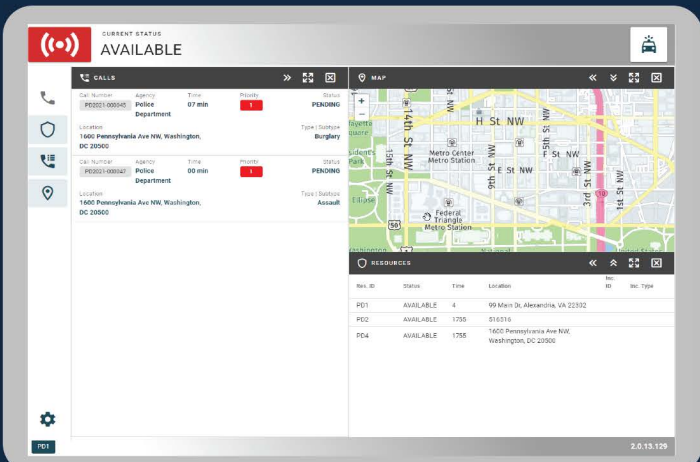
CURRENT STATUS
AVAILABLE

CALLS

Call Number
PD2021-000045
Agency
Police Department
Time
07 min
Priority
1
Status
PENDING

Location
1600 Pennsylvania Ave NW, Washington, DC 20500
Type / Subtype
Burglary

Call Number
PD2021-000047
Agency
Police Department
Time
00 min
Priority
1
Status
PENDING

Location
1600 Pennsylvania Ave NW, Washington, DC 20500
Type / Subtype
Assault

MAP

H St NW
Metro Center Metro Station
F St NW
E St NW
14th St NW
15th St NW
9th St NW
3rd St NW
1st St NW
Federal Triangle Metro Station
Ellipse
50

RESOURCES

| Res. ID | Status | Time | Location | Inc. ID | Inc. Type |
|---|---|---|---|---|---|
| PD1 | AVAILABLE | 4 | 99 Main St, Alexandria, VA 22302 | | |
| PD2 | AVAILABLE | 1755 | 516516 | | |
| PD4 | AVAILABLE | 1755 | 1600 Pennsylvania Ave NW, Washington, DC 20500 | | |

PD1
2.0.13.129